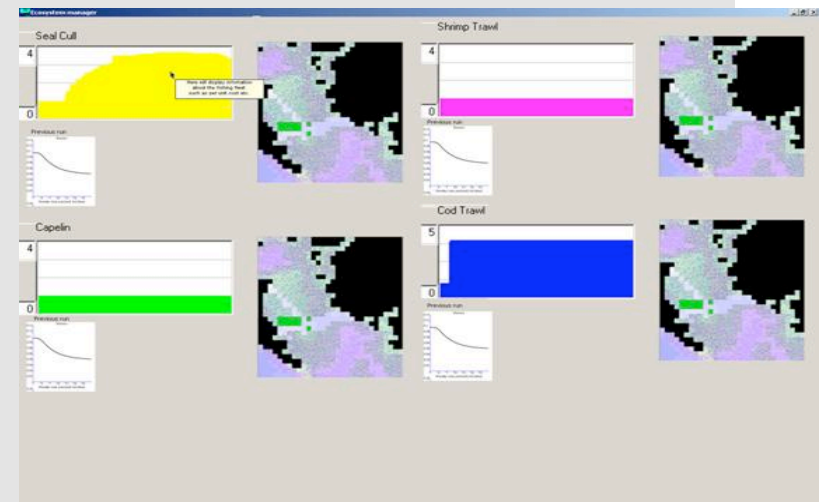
Ecosystem manager

Seal Cull

4

0

Here will display information about the fishing fleet such as net unit cost etc.

Previous run

Shrimp Trawl

4

0

Previous run

Capelin

4

0

Previous run

Cod Trawl

5

0

Previous run